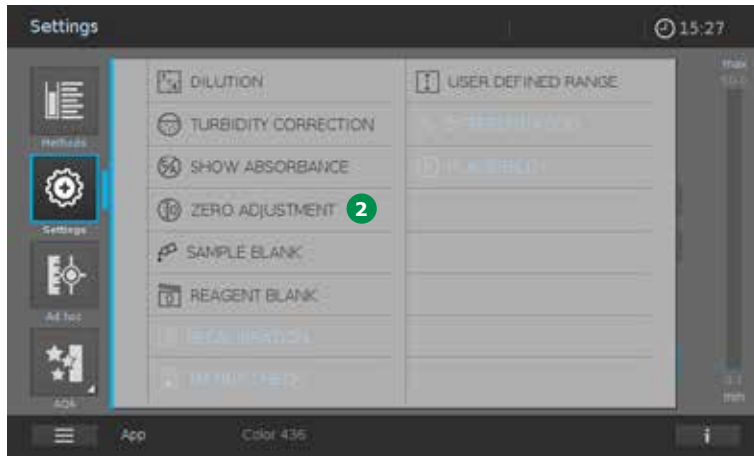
Settings

15:27

Methods

Settings

Ad hoc

AQA

DILUTION

TURBIDITY CORRECTION

SHOW ABSORBANCE

ZERO ADJUSTMENT 2

SAMPLE BLANK

REAGENT BLANK

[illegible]

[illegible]

USER DEFINED RANGE

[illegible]

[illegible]

max

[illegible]

min

App

Color 436

i